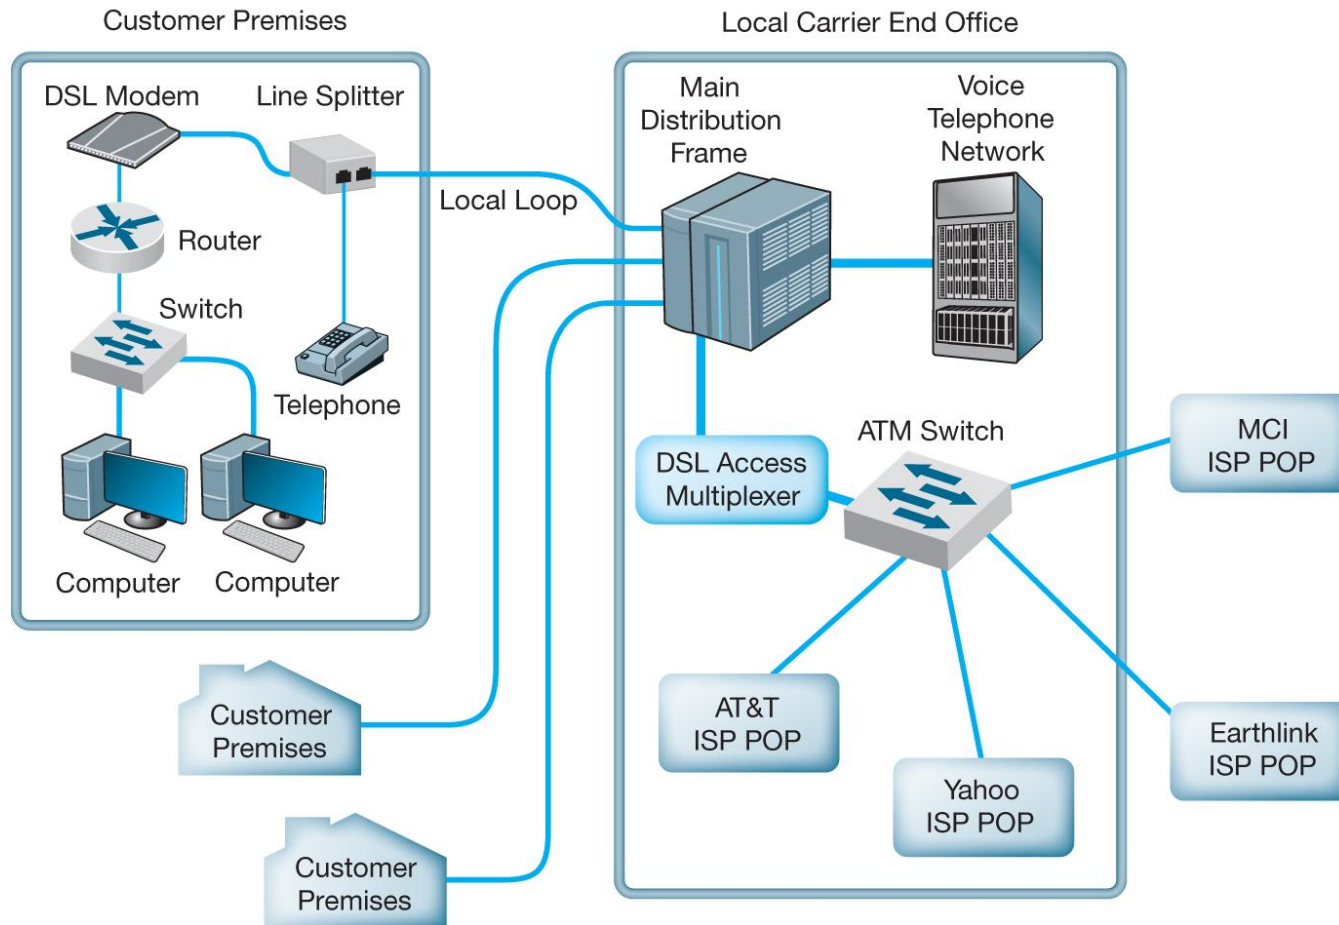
Customer Premises

DSL Modem

Line Splitter

Router

Switch

Telephone

Computer

Computer

Local Loop

Local Carrier End Office

Main Distribution Frame

Voice Telephone Network

DSL Access Multiplexer

ATM Switch

MCI ISP POP

AT&T ISP POP

Yahoo ISP POP

Earthlink ISP POP

Customer Premises

Customer Premises